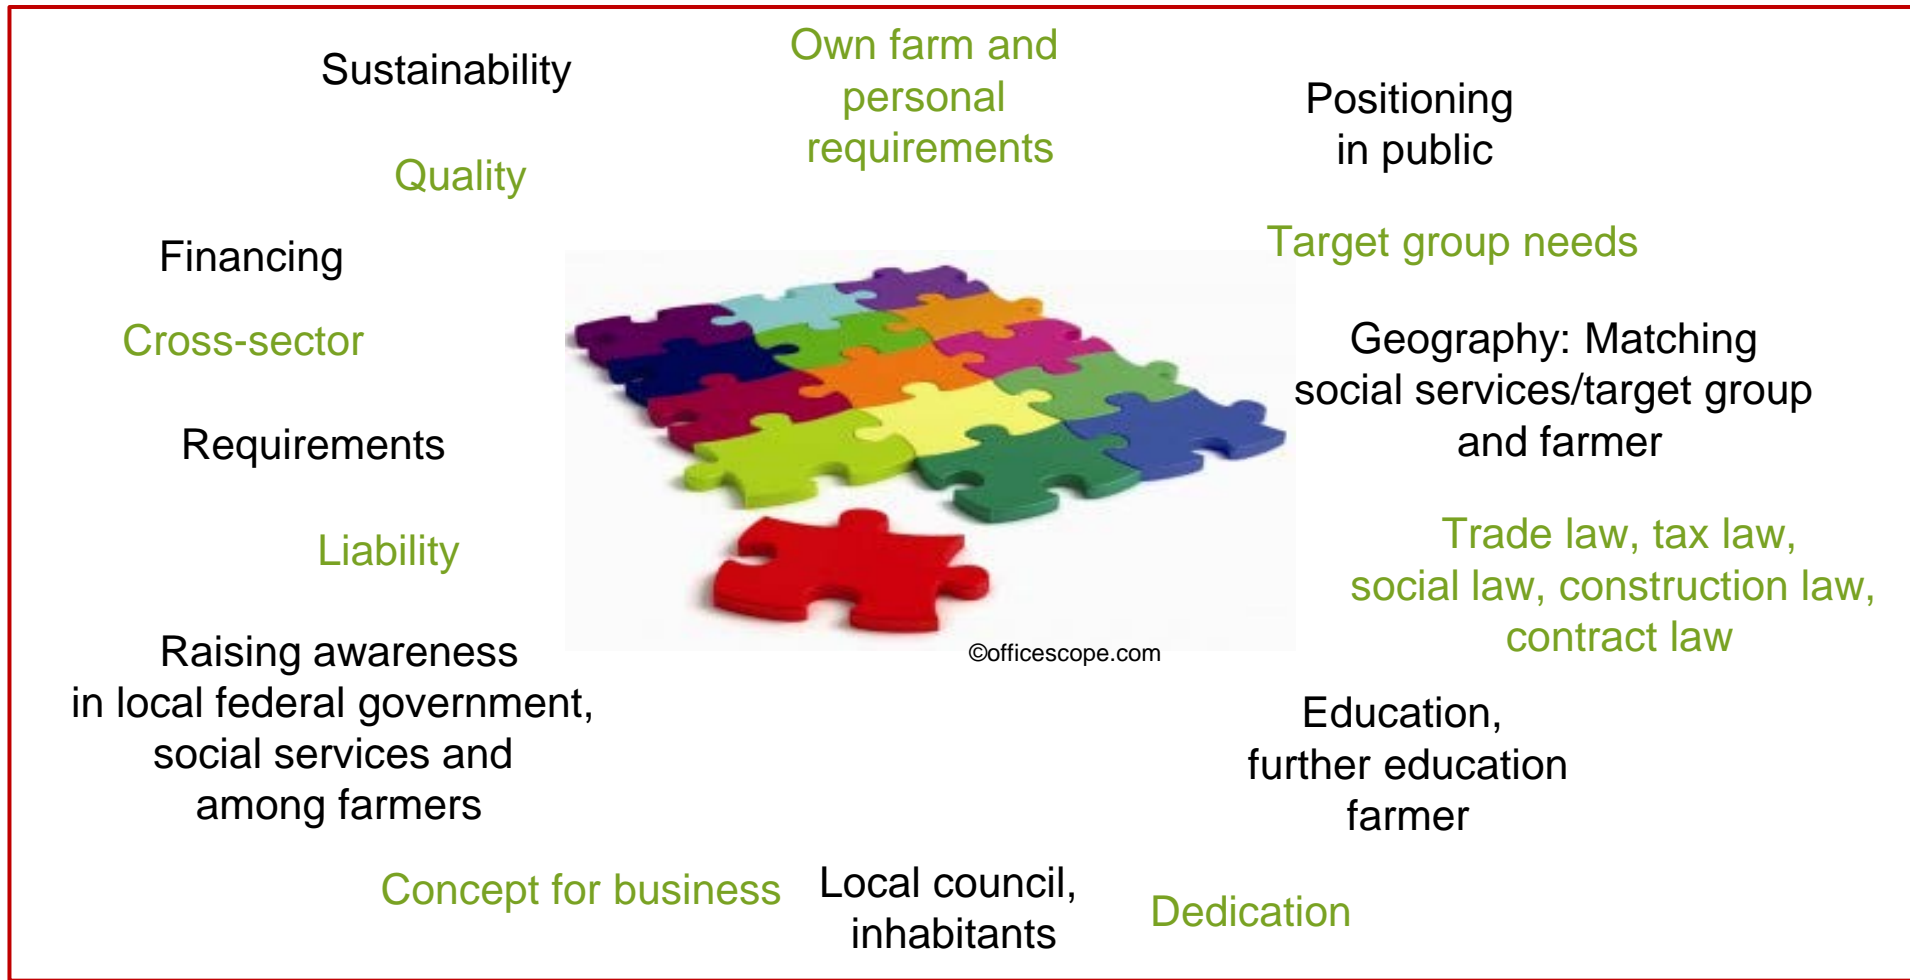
Sustainability

Own farm and personal requirements

Positioning in public

Quality

Financing

Target group needs

Cross-sector

Geography: Matching social services/target group and farmer

Requirements

Liability

Trade law, tax law, social law, construction law, contract law

Raising awareness in local federal government, social services and among farmers

©officescope.com

Education, further education farmer

Concept for business

Local council, inhabitants

Dedication